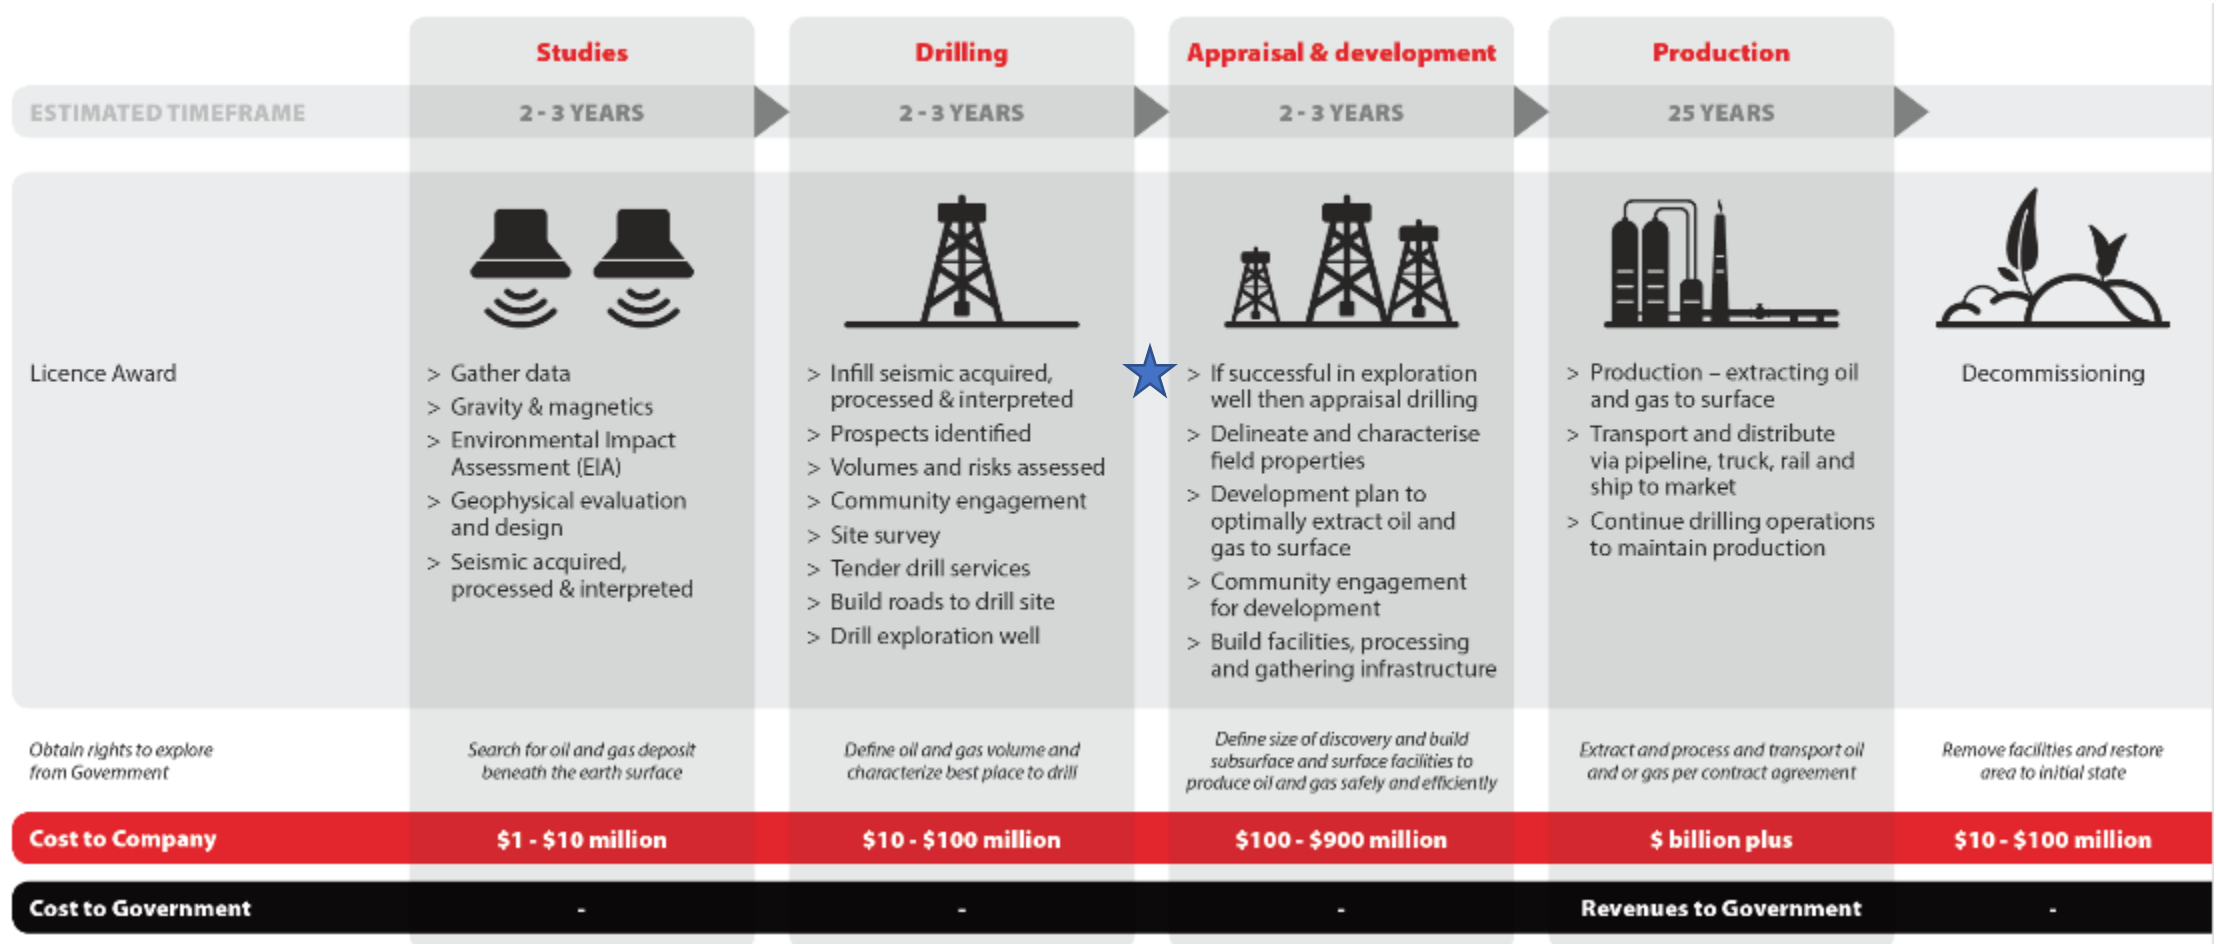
| | Studies | Drilling | Appraisal & development | Production | |
|---|---|---|---|---|---|
| ESTIMATED TIMEFRAME | 2 - 3 YEARS | 2 - 3 YEARS | 2 - 3 YEARS | 25 YEARS | |
| Licence Award | > Gather data<br>> Gravity & magnetics<br>> Environmental Impact Assessment (EIA)<br>> Geophysical evaluation and design<br>> Seismic acquired, processed & interpreted | > Infill seismic acquired, processed & interpreted<br>> Prospects identified<br>> Volumes and risks assessed<br>> Community engagement<br>> Site survey<br>> Tender drill services<br>> Build roads to drill site<br>> Drill exploration well | > If successful in exploration well then appraisal drilling<br>> Delineate and characterise field properties<br>> Development plan to optimally extract oil and gas to surface<br>> Community engagement for development<br>> Build facilities, processing and gathering infrastructure | > Production – extracting oil and gas to surface<br>> Transport and distribute via pipeline, truck, rail and ship to market<br>> Continue drilling operations to maintain production | Decommissioning |
| Obtain rights to explore from Government | Search for oil and gas deposit beneath the earth surface | Define oil and gas volume and characterize best place to drill | Define size of discovery and build subsurface and surface facilities to produce oil and gas safely and efficiently | Extract and process and transport oil and or gas per contract agreement | Remove facilities and restore area to initial state |
| Cost to Company | $1 - $10 million | $10 - $100 million | $100 - $900 million | $ billion plus | $10 - $100 million |
| Cost to Government | - | - | - | Revenues to Government | - |